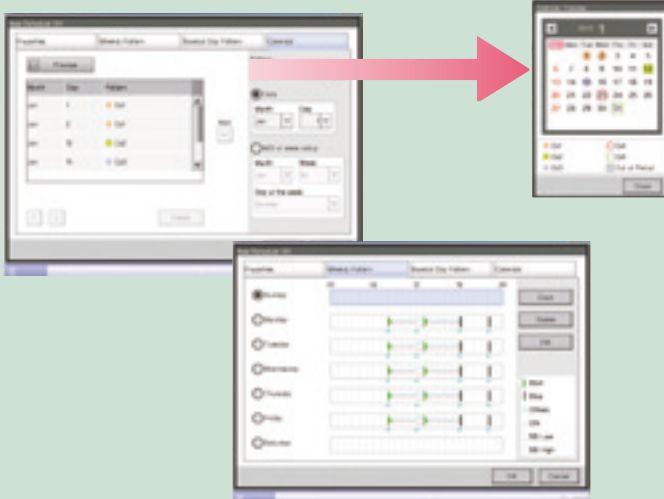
Properties
Weekly Pattern
Special Day Pattern
Calendar
Preview
Month
Day
Pattern
Jan
1
Out
Jan
2
Out
Jan
15
Out2
Jan
15
Out3
Date
Month
Day
Jan
Nth or week value
Month
Week
Day of the week
Sunday
Cancel
2012
Sun
Mon
Tue
Wed
Thu
Fri
Sat
1
2
3
4
5
6
7
8
9
10
11
12
13
14
15
16
17
18
19
20
21
22
23
24
25
26
27
28
29
30
31
Out
Out2
Out3
Out4
Out5
Out of Period
Close
Properties
Weekly Pattern
Special Day Pattern
Calendar
00
06
12
18
24
Sunday
Monday
Tuesday
Wednesday
Thursday
Friday
Saturday
Copy
Delete
Edit
Start
Stop
Others
ON
SB Low
SB High
OK
Cancel